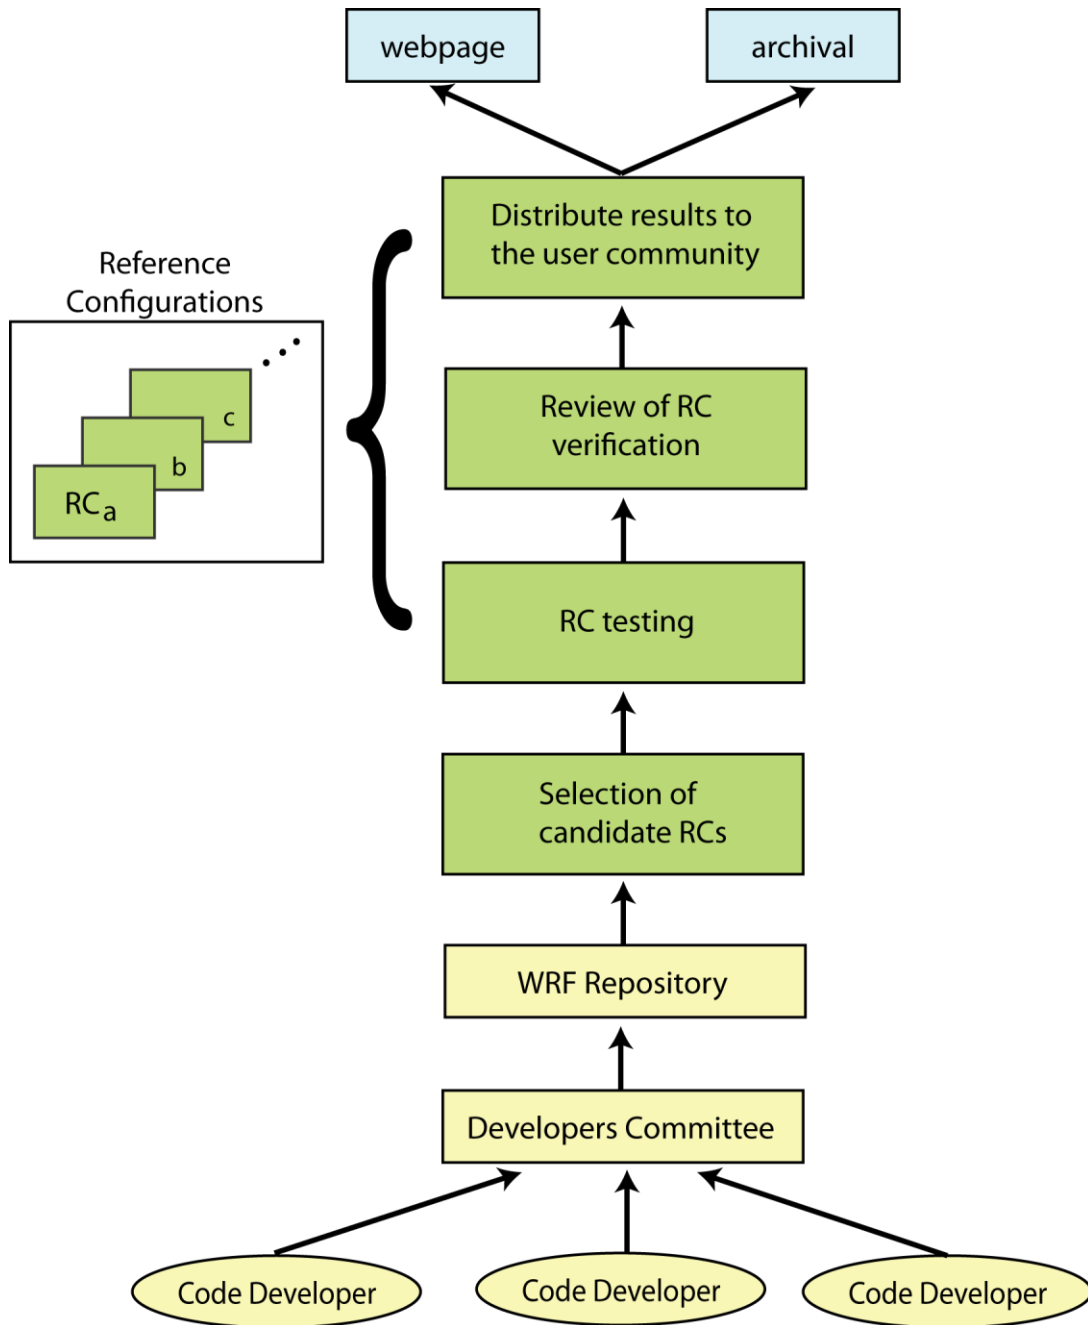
webpage

archival

Distribute results to the user community

Reference Configurations

c

b

$RC_a$

Review of RC verification

RC testing

Selection of candidate RCs

WRF Repository

Developers Committee

Code Developer

Code Developer

Code Developer